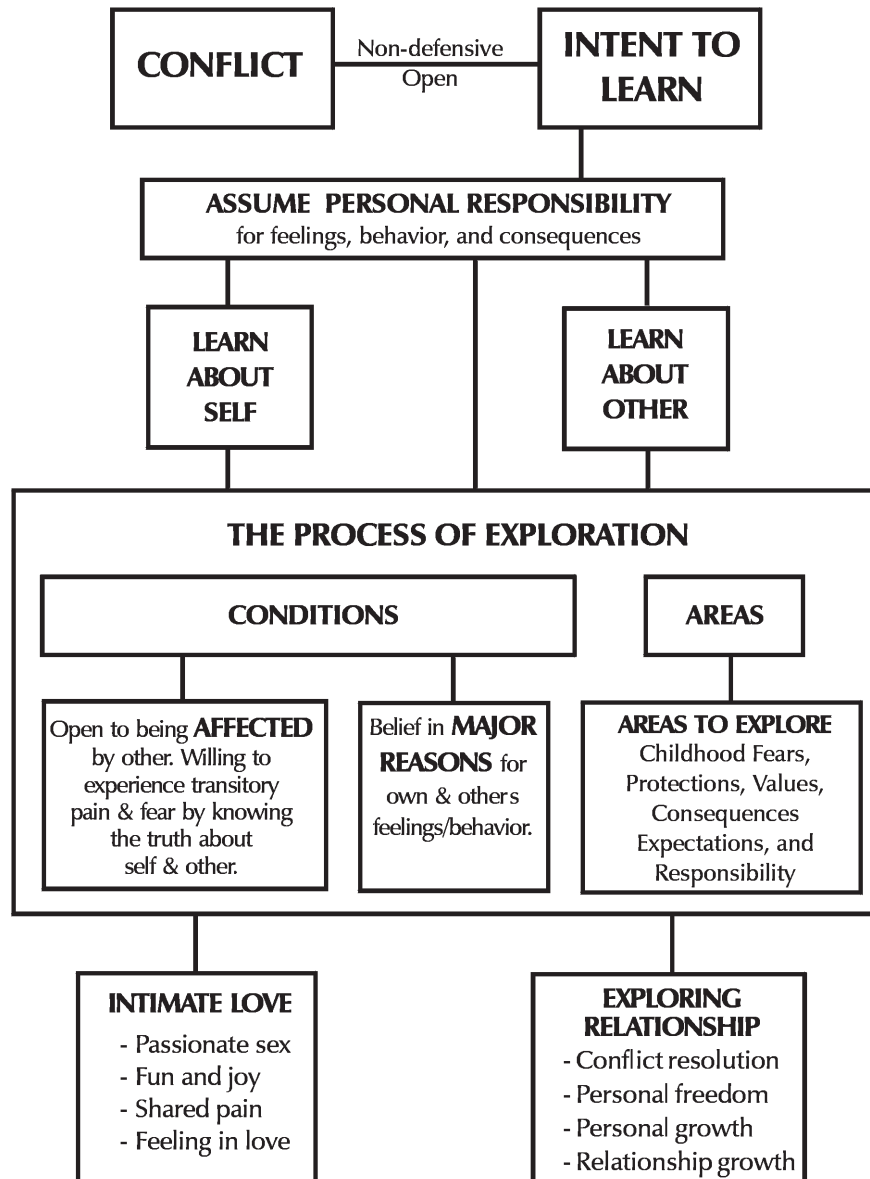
CONFLICT

Non-defensive
Open

INTENT TO LEARN

ASSUME PERSONAL RESPONSIBILITY
for feelings, behavior, and consequences

LEARN ABOUT SELF

LEARN ABOUT OTHER

THE PROCESS OF EXPLORATION

CONDITIONS

AREAS

Open to being AFFECTED by other. Willing to experience transitory pain & fear by knowing the truth about self & other.

Belief in MAJOR REASONS for own & others feelings/behavior.

AREAS TO EXPLORE
Childhood Fears, Protections, Values, Consequences Expectations, and Responsibility

INTIMATE LOVE
- Passionate sex
- Fun and joy
- Shared pain
- Feeling in love

EXPLORING RELATIONSHIP
- Conflict resolution
- Personal freedom
- Personal growth
- Relationship growth